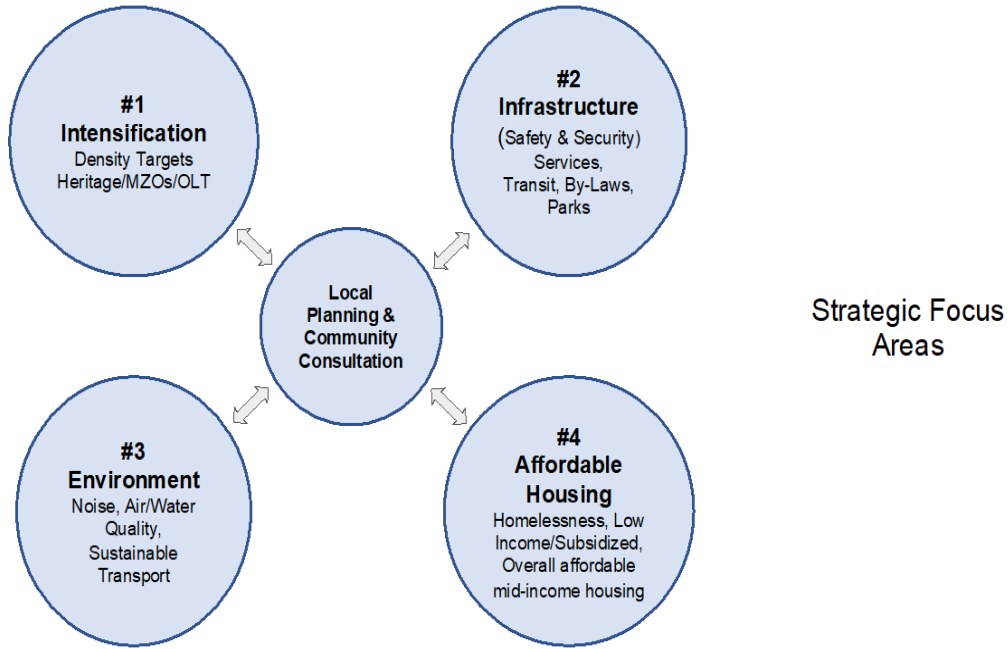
#1
Intensification
Density Targets
Heritage/MZOs/OLT

#2
Infrastructure
(Safety & Security)
Services,
Transit, By-Laws,
Parks

Local
Planning &
Community
Consultation

Strategic Focus
Areas

#3
Environment
Noise, Air/Water
Quality,
Sustainable
Transport

#4
Affordable
Housing
Homelessness, Low
Income/Subsidized,
Overall affordable
mid-income housing